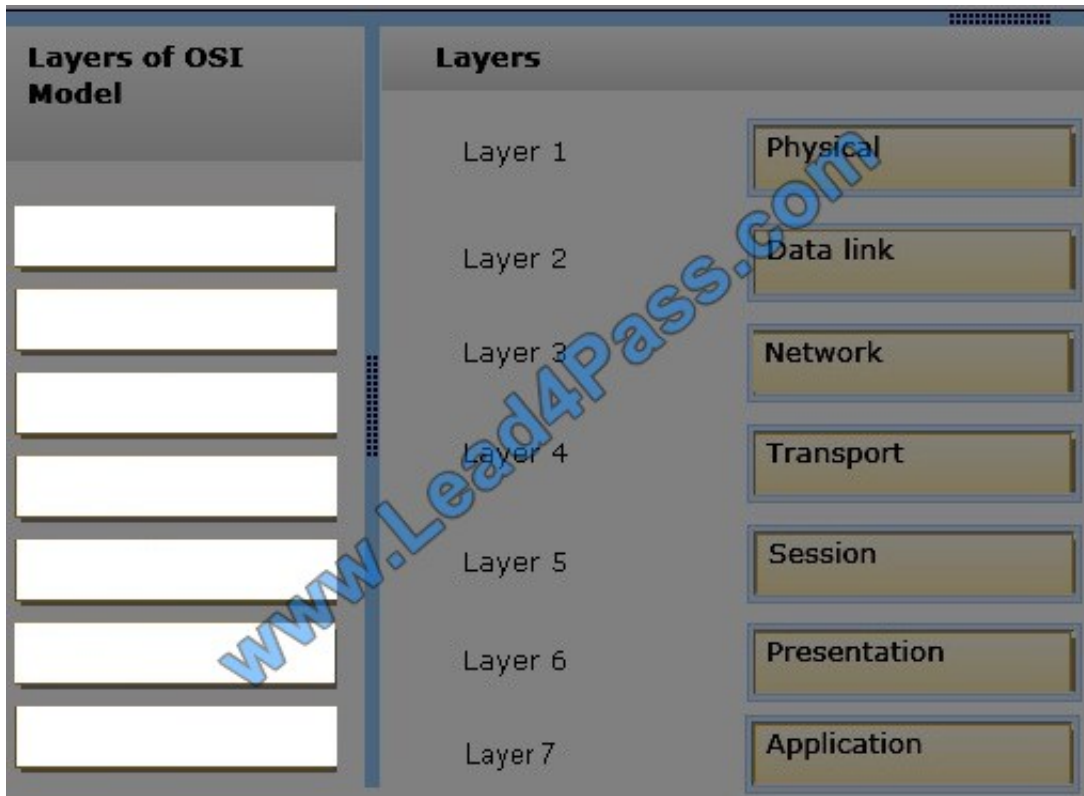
Layers of OSI Model

Layers

| | |
|---|---|
| Layer 1 | Physical |
| Layer 2 | Data link |
| Layer 3 | Network |
| Layer 4 | Transport |
| Layer 5 | Session |
| Layer 6 | Presentation |
| Layer 7 | Application |

www.Lead4Pass.com